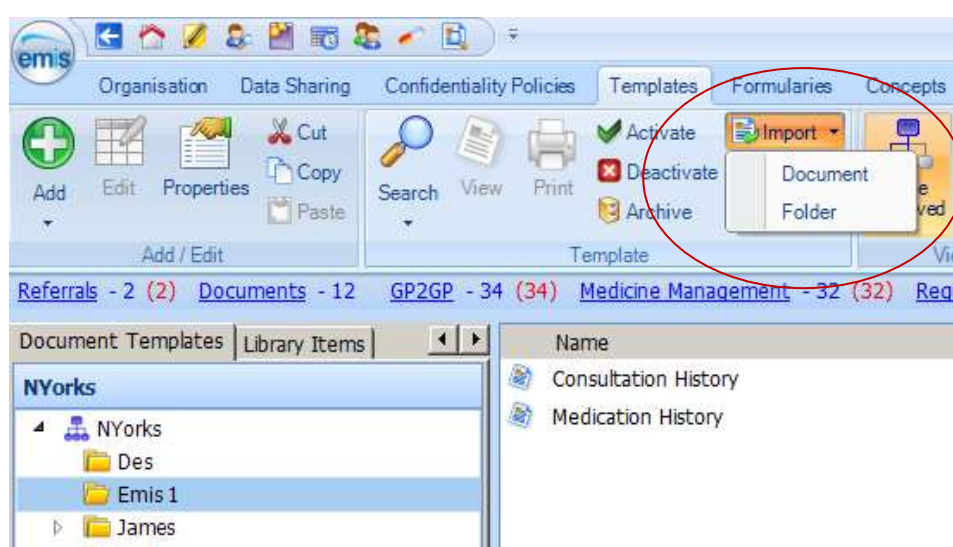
emis

Organisation Data Sharing Confidentiality Policies Templates Formularies Concepts

Add Edit Properties Cut Copy Paste
Add / Edit

Search View Print Activate Deactivate Archive Import
Document
Folder
Template

e ved
Vi

Referrals - 2 (2) Documents - 12 GP2GP - 34 (34) Medicine Management - 32 (32) Req

Document Templates Library Items

NYorks
NYorks
Des
Emis 1
James

Name
Consultation History
Medication History